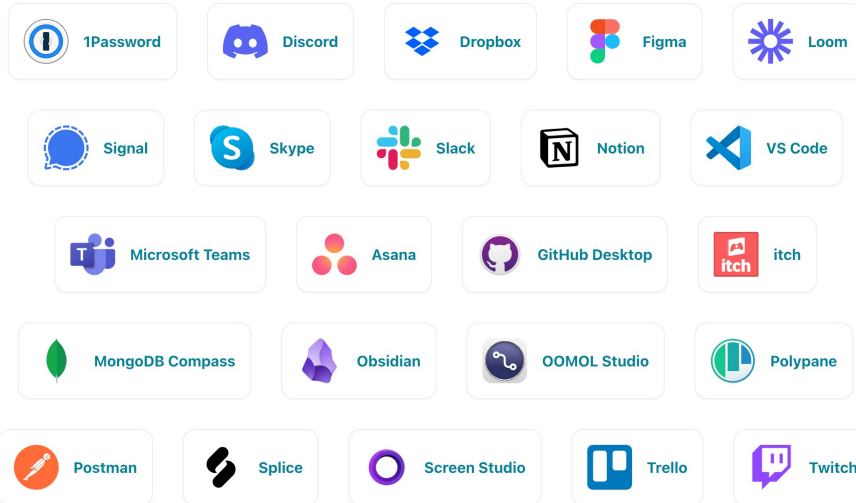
1Password Discord Dropbox Figma Loom

Signal Skype Slack Notion VS Code

Microsoft Teams Asana GitHub Desktop itch itch

MongoDB Compass Obsidian OOMOL Studio Polypane

Postman Splice Screen Studio Trello Twitch